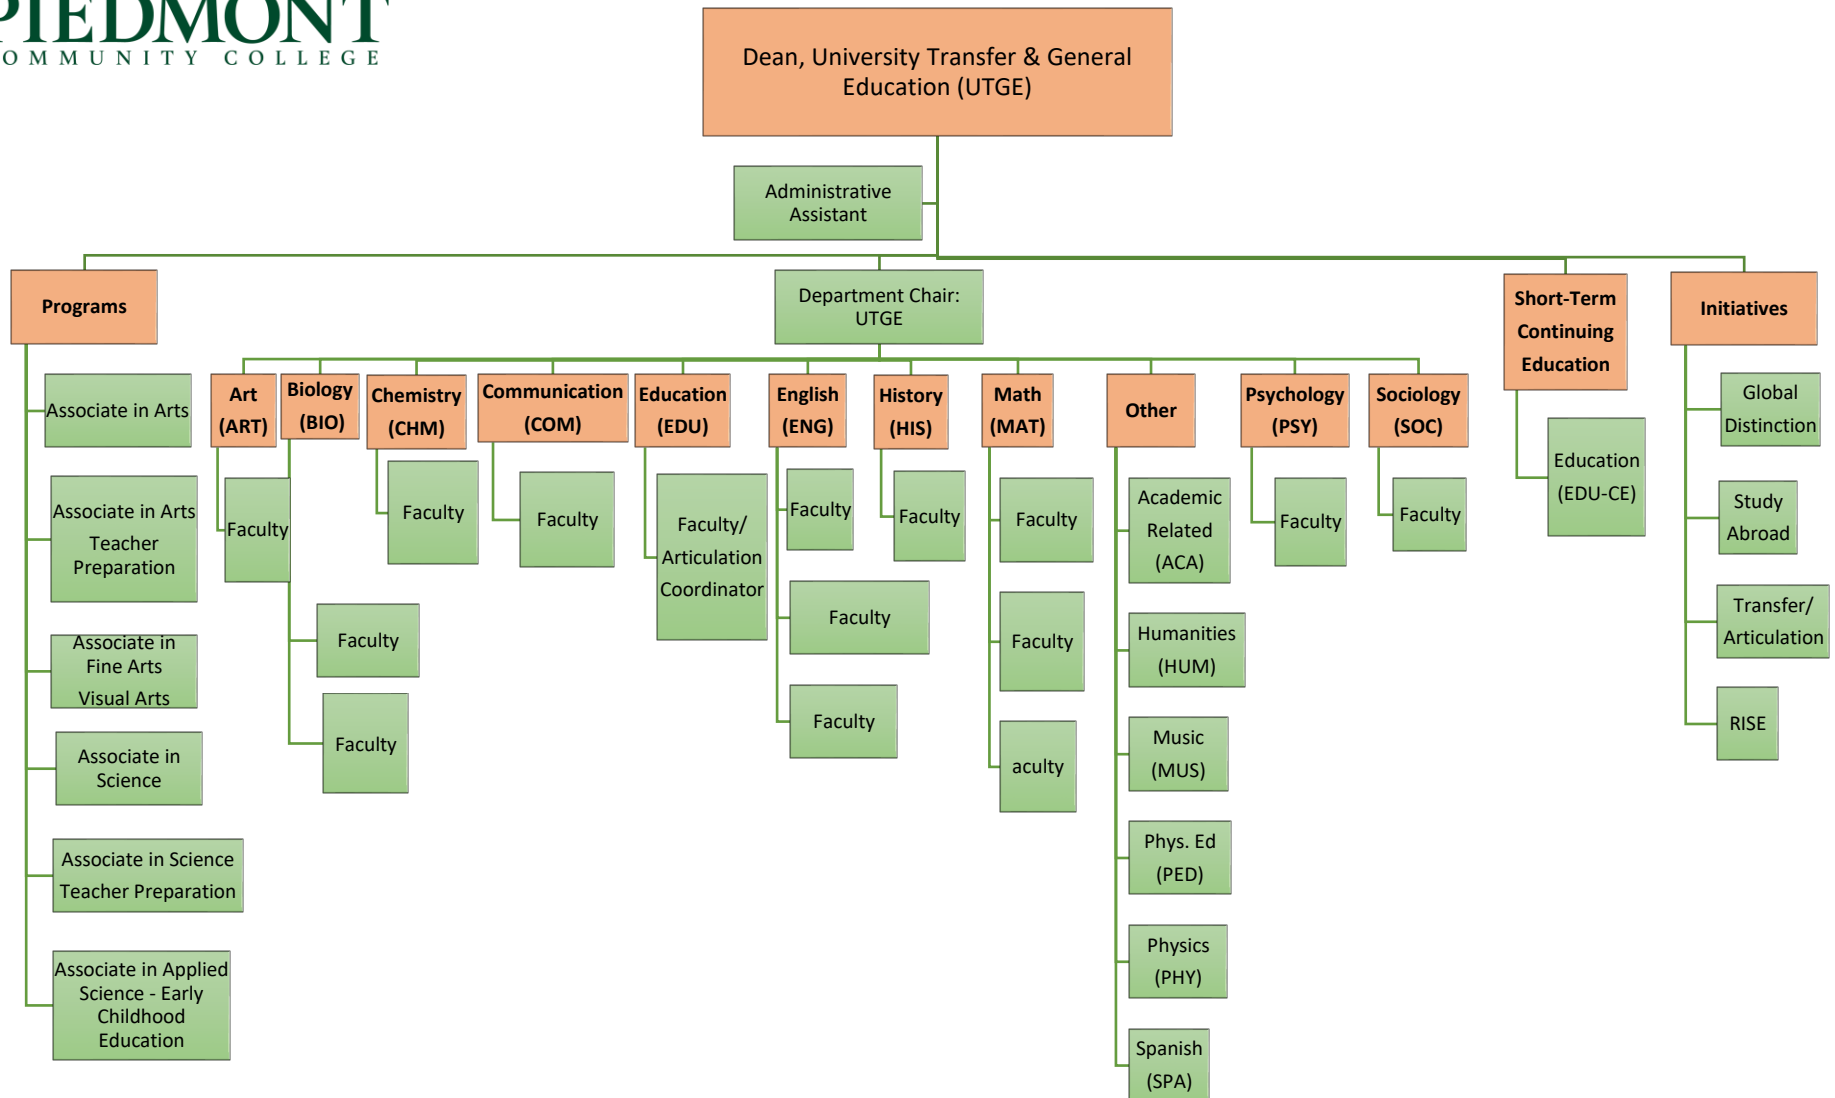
PIEDMONT
COMMUNITY COLLEGE

Dean, University Transfer & General Education (UTGE)

Administrative Assistant

Programs

Department Chair: UTGE

Short-Term Continuing Education

Initiatives

Associate in Arts

Associate in Arts Teacher Preparation

Associate in Fine Arts Visual Arts

Associate in Science

Associate in Science Teacher Preparation

Associate in Applied Science - Early Childhood Education

Art (ART)

Faculty

Biology (BIO)

Faculty

Faculty

Chemistry (CHM)

Faculty

Communication (COM)

Faculty

Education (EDU)

Faculty/ Articulation Coordinator

English (ENG)

Faculty

Faculty

Faculty

History (HIS)

Faculty

Math (MAT)

Faculty

Faculty

aculty

Other

Academic Related (ACA)

Humanities (HUM)

Music (MUS)

Phys. Ed (PED)

Physics (PHY)

Spanish (SPA)

Psychology (PSY)

Faculty

Sociology (SOC)

Faculty

Education (EDU-CE)

Global Distinction

Study Abroad

Transfer/ Articulation

RISE